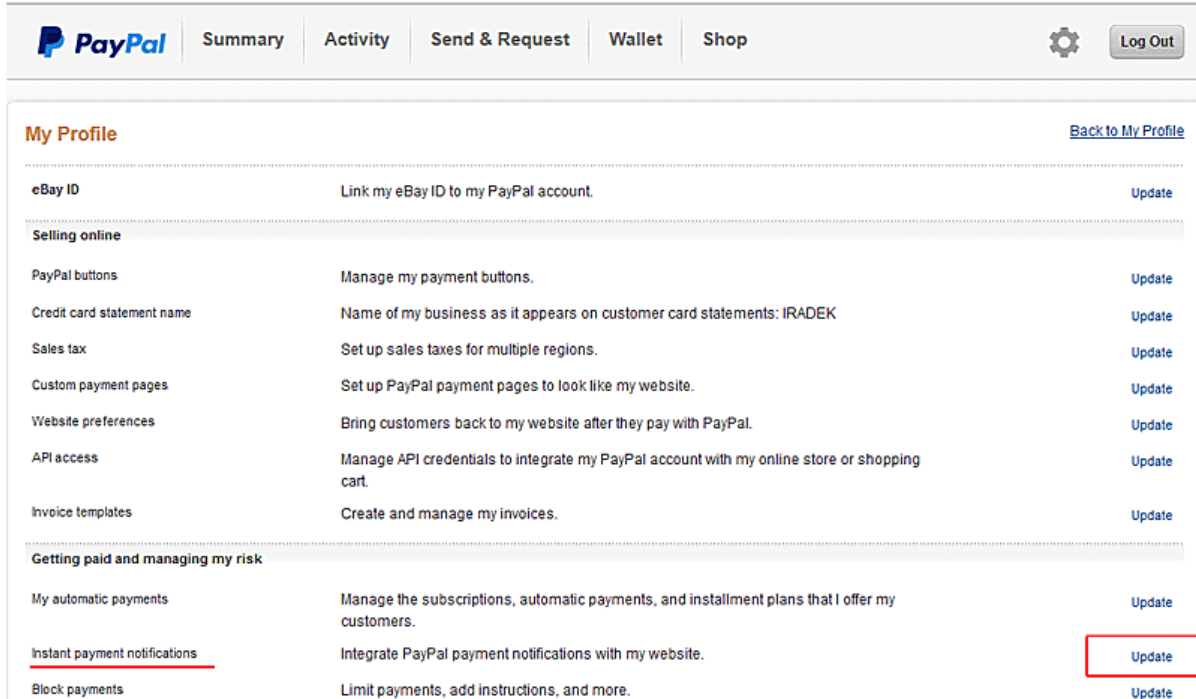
PayPal Summary Activity Send & Request Wallet Shop Log Out

My Profile

Back to My Profile

| | | |
|---|---|---|
| eBay ID | Link my eBay ID to my PayPal account. | Update |
| **Selling online** | | |
| PayPal buttons | Manage my payment buttons. | Update |
| Credit card statement name | Name of my business as it appears on customer card statements: IRADEK | Update |
| Sales tax | Set up sales taxes for multiple regions. | Update |
| Custom payment pages | Set up PayPal payment pages to look like my website. | Update |
| Website preferences | Bring customers back to my website after they pay with PayPal. | Update |
| API access | Manage API credentials to integrate my PayPal account with my online store or shopping cart. | Update |
| Invoice templates | Create and manage my invoices. | Update |
| **Getting paid and managing my risk** | | |
| My automatic payments | Manage the subscriptions, automatic payments, and installment plans that I offer my customers. | Update |
| Instant payment notifications | Integrate PayPal payment notifications with my website. | Update |
| Block payments | Limit payments, add instructions, and more. | Update |